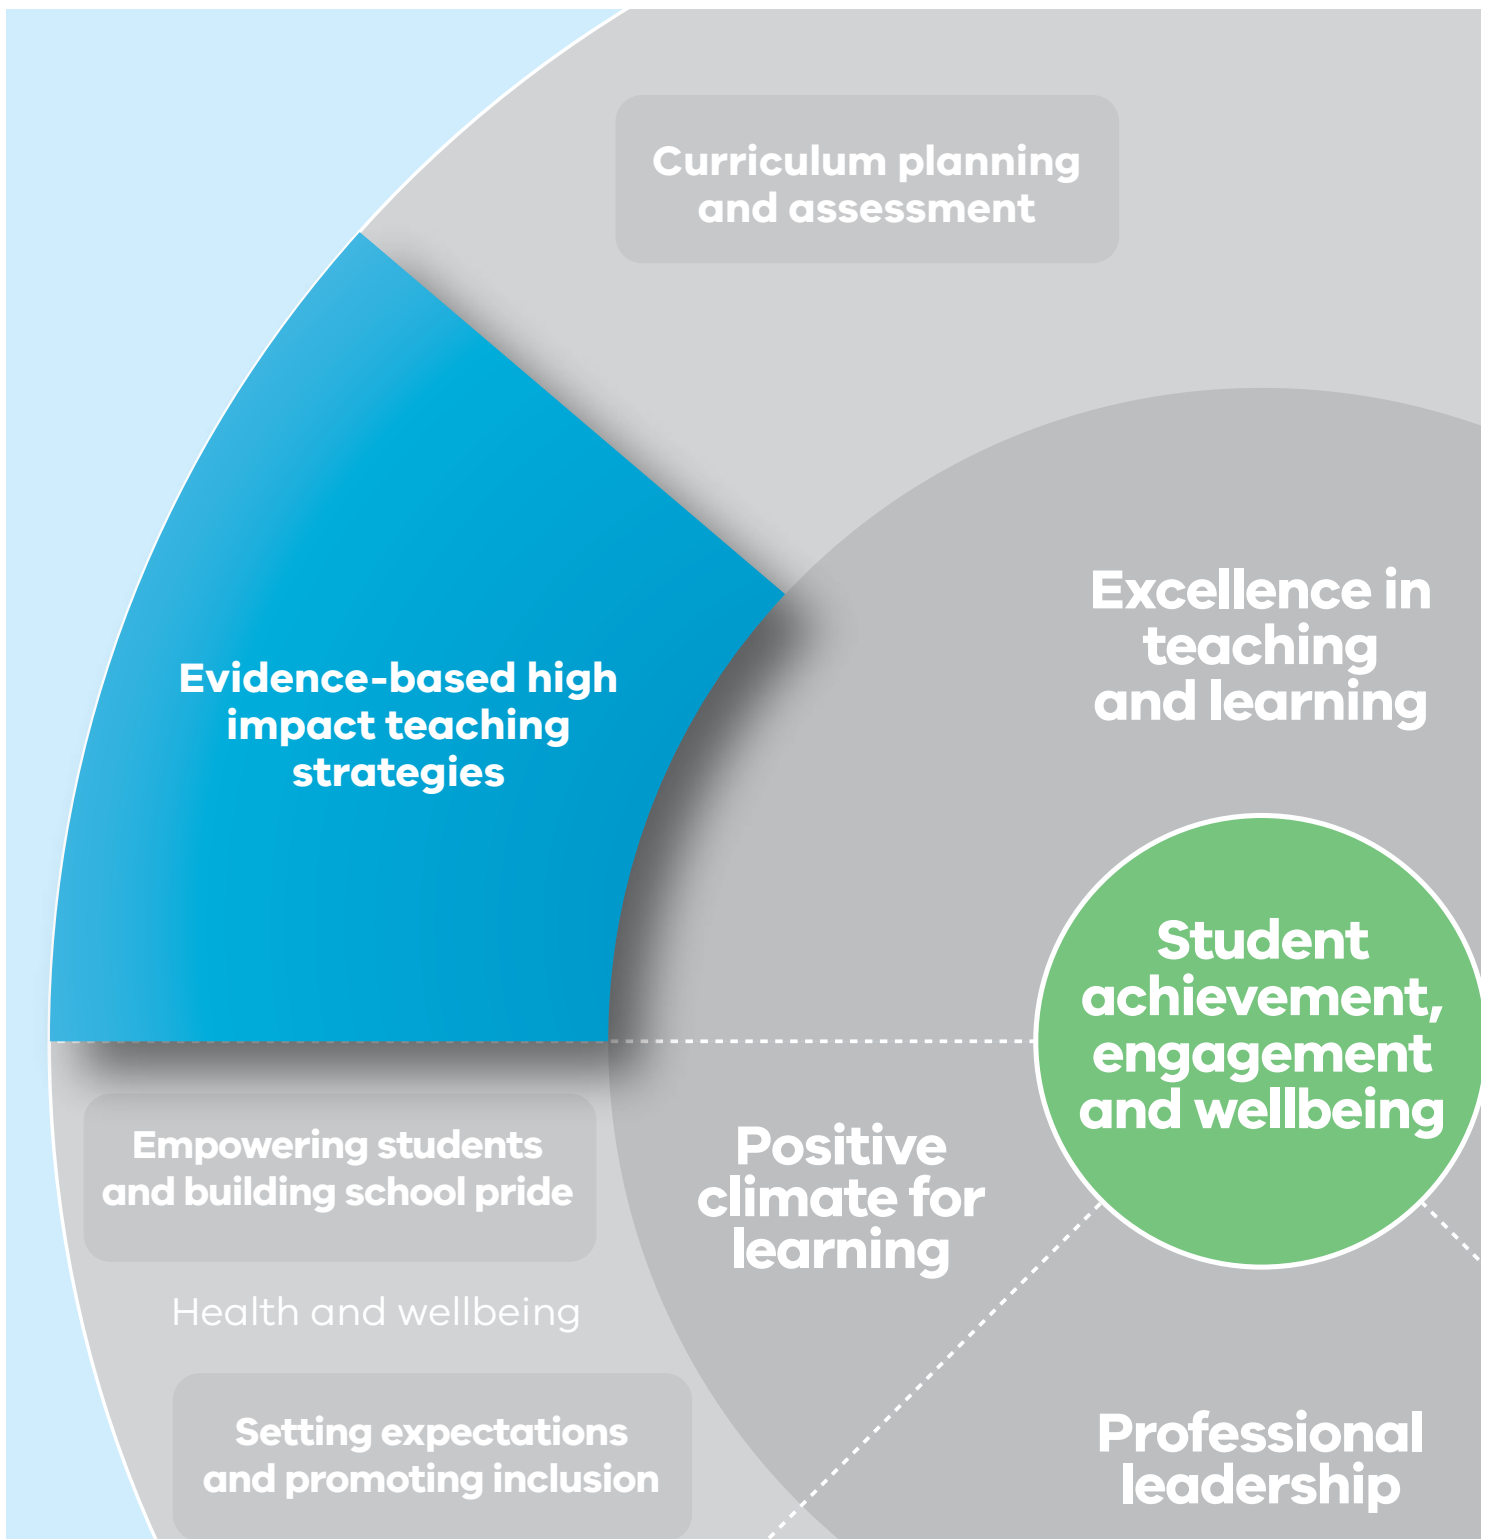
Curriculum planning and assessment

Evidence-based high impact teaching strategies

Excellence in teaching and learning

Student achievement, engagement and wellbeing

Empowering students and building school pride

Positive climate for learning

Health and wellbeing

Setting expectations and promoting inclusion

Professional leadership